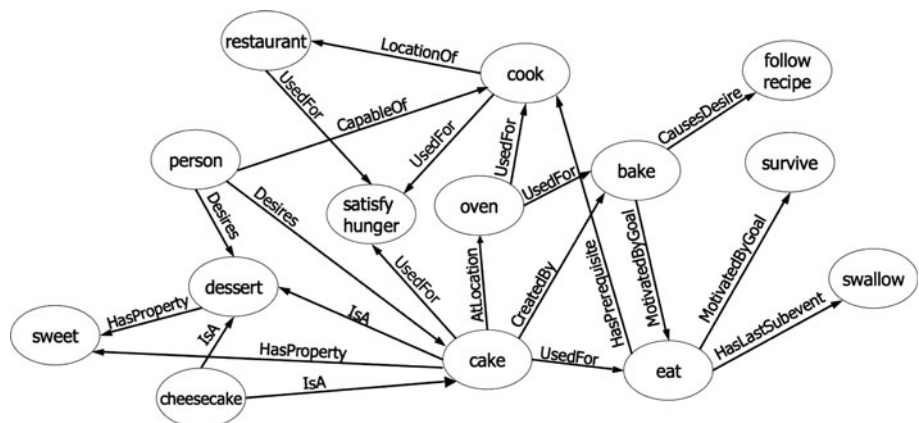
restaurant
LocationOf
cook
follow recipe
UsedFor
CapableOf
UsedFor
UsedFor
CausesDesire
person
bake
survive
satisfy hunger
oven
UsedFor
Desires
Desires
UsedFor
AtLocation
CreatedBy
HasPrerequisite
MotivatedByGoal
MotivatedByGoal
swallow
dessert
HasProperty
IsA
sweet
IsA
HasProperty
cake
UsedFor
eat
HasLastSubevent
cheesecake
IsA